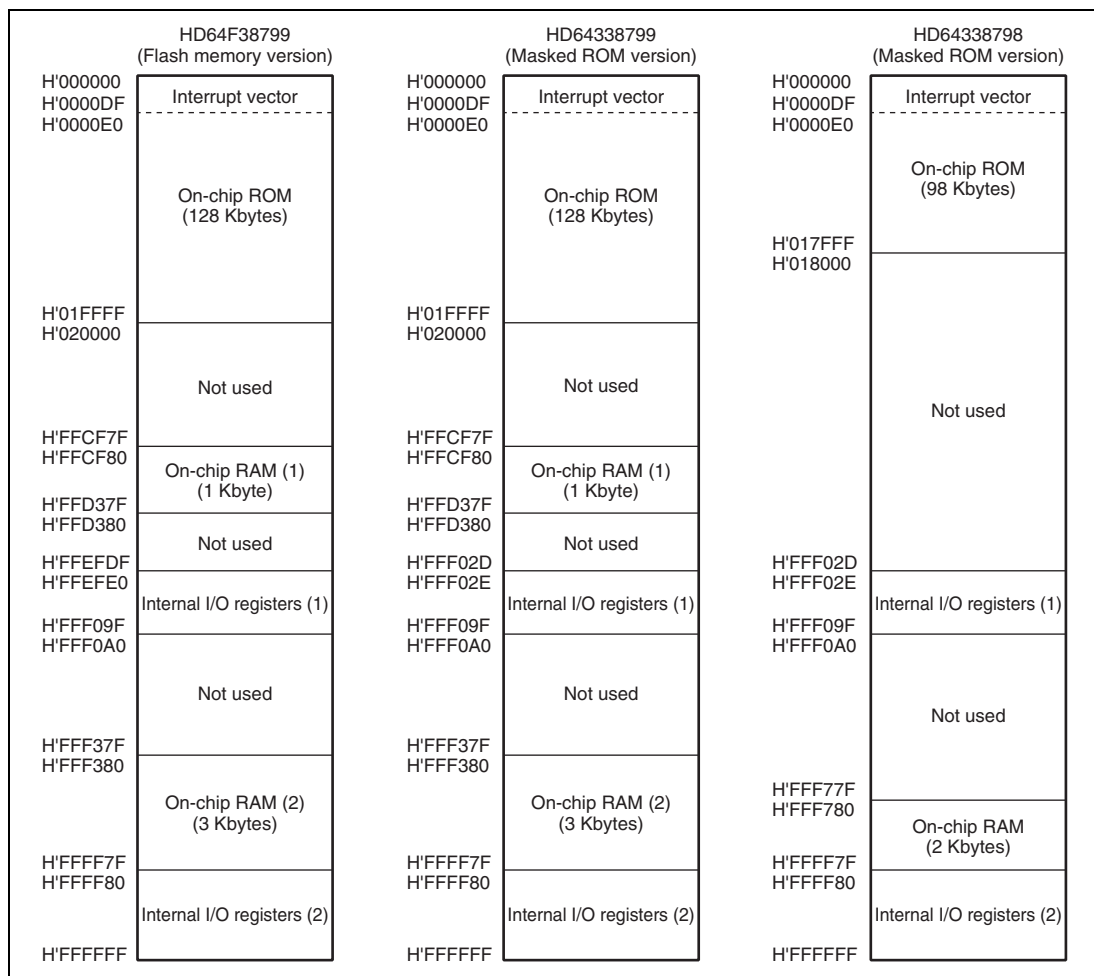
HD64F38799
(Flash memory version)

H'000000
H'0000DF
H'0000E0
Interrupt vector
On-chip ROM
(128 Kbytes)
H'01FFFF
H'020000
Not used
H'FFCF7F
H'FFCF80
On-chip RAM (1)
(1 Kbyte)
H'FFD37F
H'FFD380
Not used
H'FFEFDF
H'FFEFE0
Internal I/O registers (1)
H'FFF09F
H'FFF0A0
Not used
H'FFF37F
H'FFF380
On-chip RAM (2)
(3 Kbytes)
H'FFFF7F
H'FFFF80
Internal I/O registers (2)
H'FFFFFF

HD64338799
(Masked ROM version)

H'000000
H'0000DF
H'0000E0
Interrupt vector
On-chip ROM
(128 Kbytes)
H'01FFFF
H'020000
Not used
H'FFCF7F
H'FFCF80
On-chip RAM (1)
(1 Kbyte)
H'FFD37F
H'FFD380
Not used
H'FFF02D
H'FFF02E
Internal I/O registers (1)
H'FFF09F
H'FFF0A0
Not used
H'FFF37F
H'FFF380
On-chip RAM (2)
(3 Kbytes)
H'FFFF7F
H'FFFF80
Internal I/O registers (2)
H'FFFFFF

HD64338798
(Masked ROM version)

H'000000
H'0000DF
H'0000E0
Interrupt vector
On-chip ROM
(98 Kbytes)
H'017FFF
H'018000
Not used
H'FFF02D
H'FFF02E
Internal I/O registers (1)
H'FFF09F
H'FFF0A0
Not used
H'FFF77F
H'FFF780
On-chip RAM
(2 Kbytes)
H'FFFF7F
H'FFFF80
Internal I/O registers (2)
H'FFFFFF